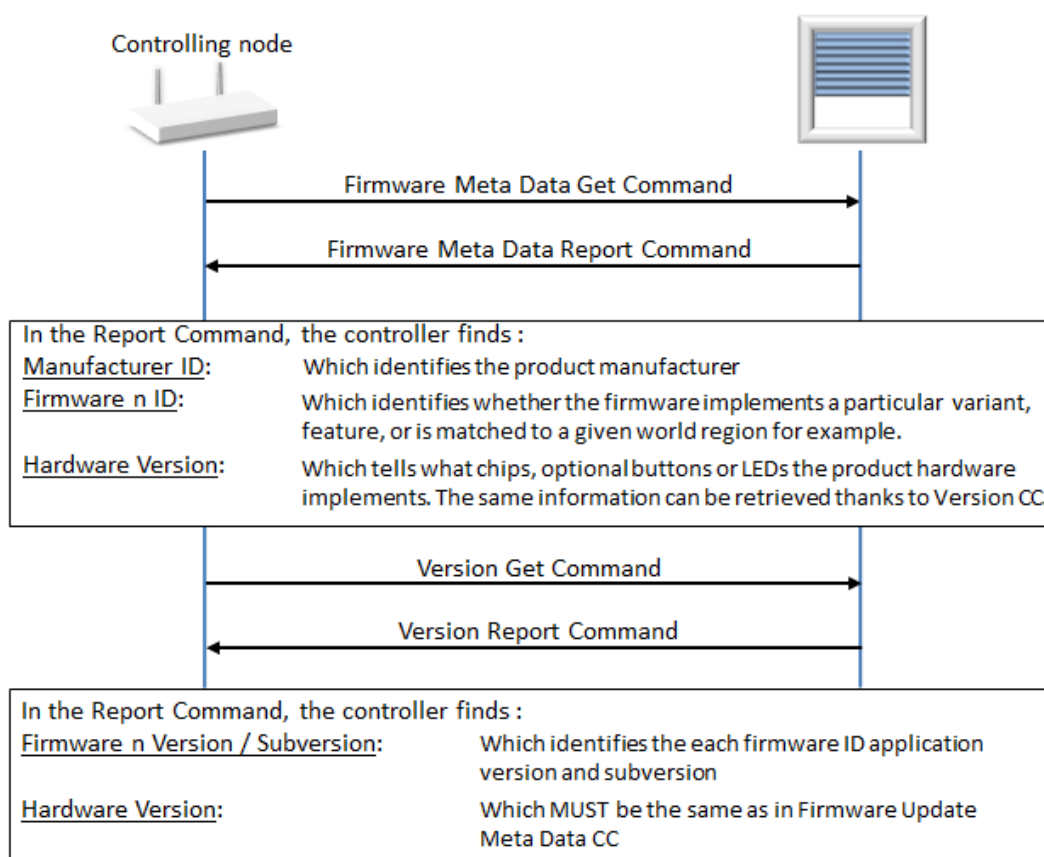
Controlling node

Firmware Meta Data Get Command

Firmware Meta Data Report Command

In the Report Command, the controller finds :
Manufacturer ID: Which identifies the product manufacturer
Firmware n ID: Which identifies whether the firmware implements a particular variant, feature, or is matched to a given world region for example.
Hardware Version: Which tells what chips, optional buttons or LEDs the product hardware implements. The same information can be retrieved thanks to Version CC

Version Get Command

Version Report Command

In the Report Command, the controller finds :
Firmware n Version / Subversion: Which identifies the each firmware ID application version and subversion
Hardware Version: Which MUST be the same as in Firmware Update Meta Data CC